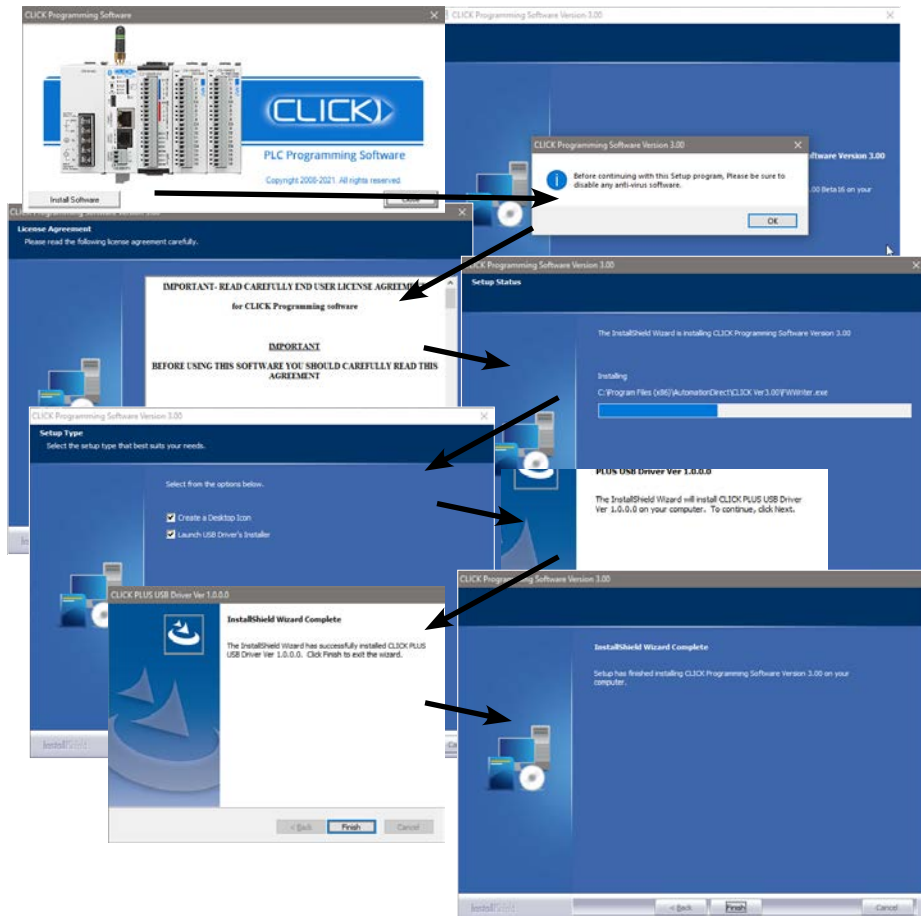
CLICK Programming Software

CLICK

PLC Programming Software

Copyright 2008-2021. All rights reserved.

Install Software

Close

CLICK Programming Software Version 3.00

oftware Version 3.00

.00 Beta16 on your

CLICK Programming Software Version 3.00

Before continuing with this Setup program, Please be sure to disable any anti-virus software.

OK

License Agreement

Please read the following license agreement carefully.

IMPORTANT- READ CAREFULLY END USER LICENSE AGREEM

for CLICK Programming software

IMPORTANT

BEFORE USING THIS SOFTWARE YOU SHOULD CAREFULLY READ THIS AGREEMENT

CLICK Programming Software Version 3.00

Setup Status

The InstallShield Wizard is installing CLICK Programming Software Version 3.00

Installing

C:\Program Files (x86)\AutomationDirect\CLICK Ver3.00\FWWriter.exe

CLICK Programming Software Version 3.00

Setup Type

Select the setup type that best suits your needs.

Select from the options below.

Create a Desktop Icon

Launch USB Driver's Installer

PLUS USB Driver Ver 1.0.0.0

The InstallShield Wizard will install CLICK PLUS USB Driver Ver 1.0.0.0 on your computer. To continue, click Next.

CLICK Programming Software Version 3.00

CLICK PLUS USB Driver Ver 1.0.0.0

InstallShield Wizard Complete

The InstallShield Wizard has successfully installed CLICK PLUS USB Driver Ver 1.0.0.0. Click Finish to exit the wizard.

< Back

Finish

Cancel

InstallShield Wizard Complete

Setup has finished installing CLICK Programming Software Version 3.00 on your computer.

InstallShield

< Back

Finish

Cancel